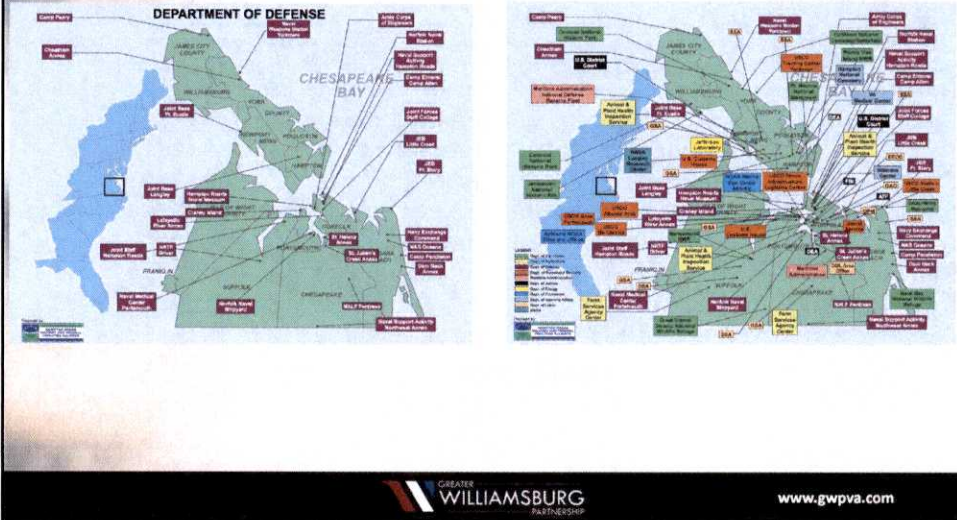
DEPARTMENT OF DEFENSE

Camp Peary

Naval Weapons Station Yorktown

Army Corps of Engineers

Norfolk Naval Station

Cheatham Annex

JAMES CITY COUNTY

WILLIAMSBURG

YORK COUNTY

CHESAPEAKE BAY

Naval Support Activity Hampton Roads

Camp Elmore Camp Allen

Joint Base Ft. Eustis

NEWPORT NEWS

POQUOSON

HAMPTON

Joint Forces Staff College

JEB Little Creek

JEB Ft. Story

Joint Base Langley

Hampton Roads Naval Museum

Craney Island

Lafayette River Annex

St. Helena Annex

Navy Exchange Command

NAS Oceana

Camp Pendleton

Joint Staff Hampton Roads

NATO Driver

St. Juliens Creek Annex

Dam Neck Annex

FRANKLIN

SUFFOLK

PORTSMOUTH

CHESAPEAKE

Naval Medical Center Portsmouth

Norfolk Naval Shipyard

NALF Fentress

Naval Support Activity Northwest Annex

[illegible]

GREATER WILLIAMSBURG PARTNERSHIP

www.gwpva.com